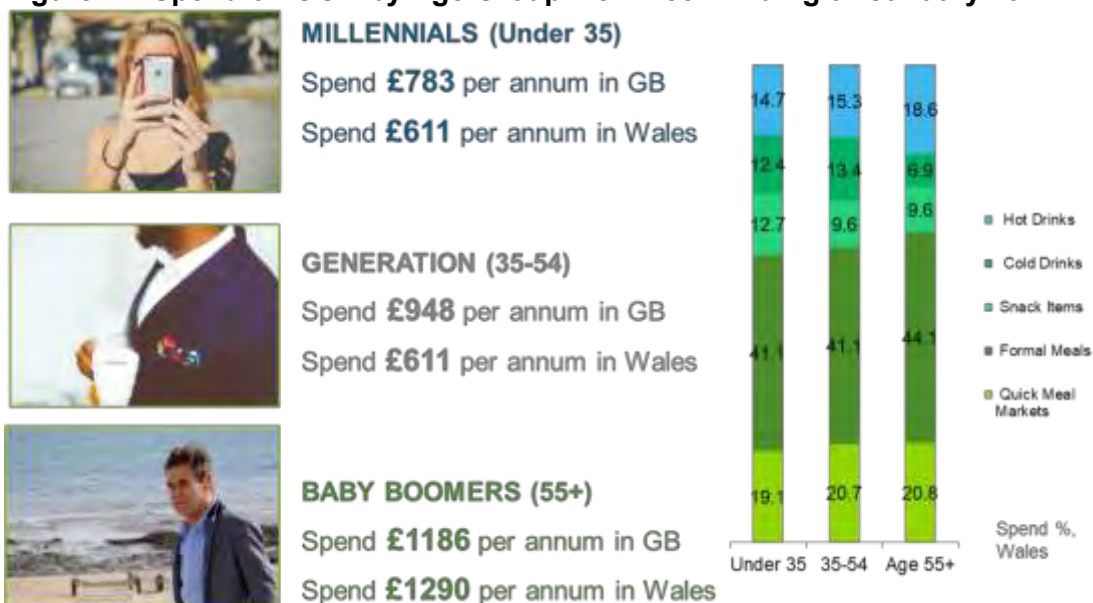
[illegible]

MILLENNIALS (Under 35)

Spend £783 per annum in GB

Spend £611 per annum in Wales

GENERATION (35-54)

Spend £948 per annum in GB

Spend £611 per annum in Wales

BABY BOOMERS (55+)

Spend £1186 per annum in GB

Spend £1290 per annum in Wales

| | Under 35 | 35-54 | Age 55+ |
|---|---|---|---|
| Hot Drinks | 14.7 | 15.3 | 18.6 |
| Cold Drinks | 12.4 | 13.4 | 6.9 |
| Snack Items | 12.7 | 9.6 | 9.6 |
| Formal Meals | 41.1 | 41.1 | 44.1 |
| Quick Meal Markets | 19.1 | 20.7 | 20.8 |

Spend %, Wales